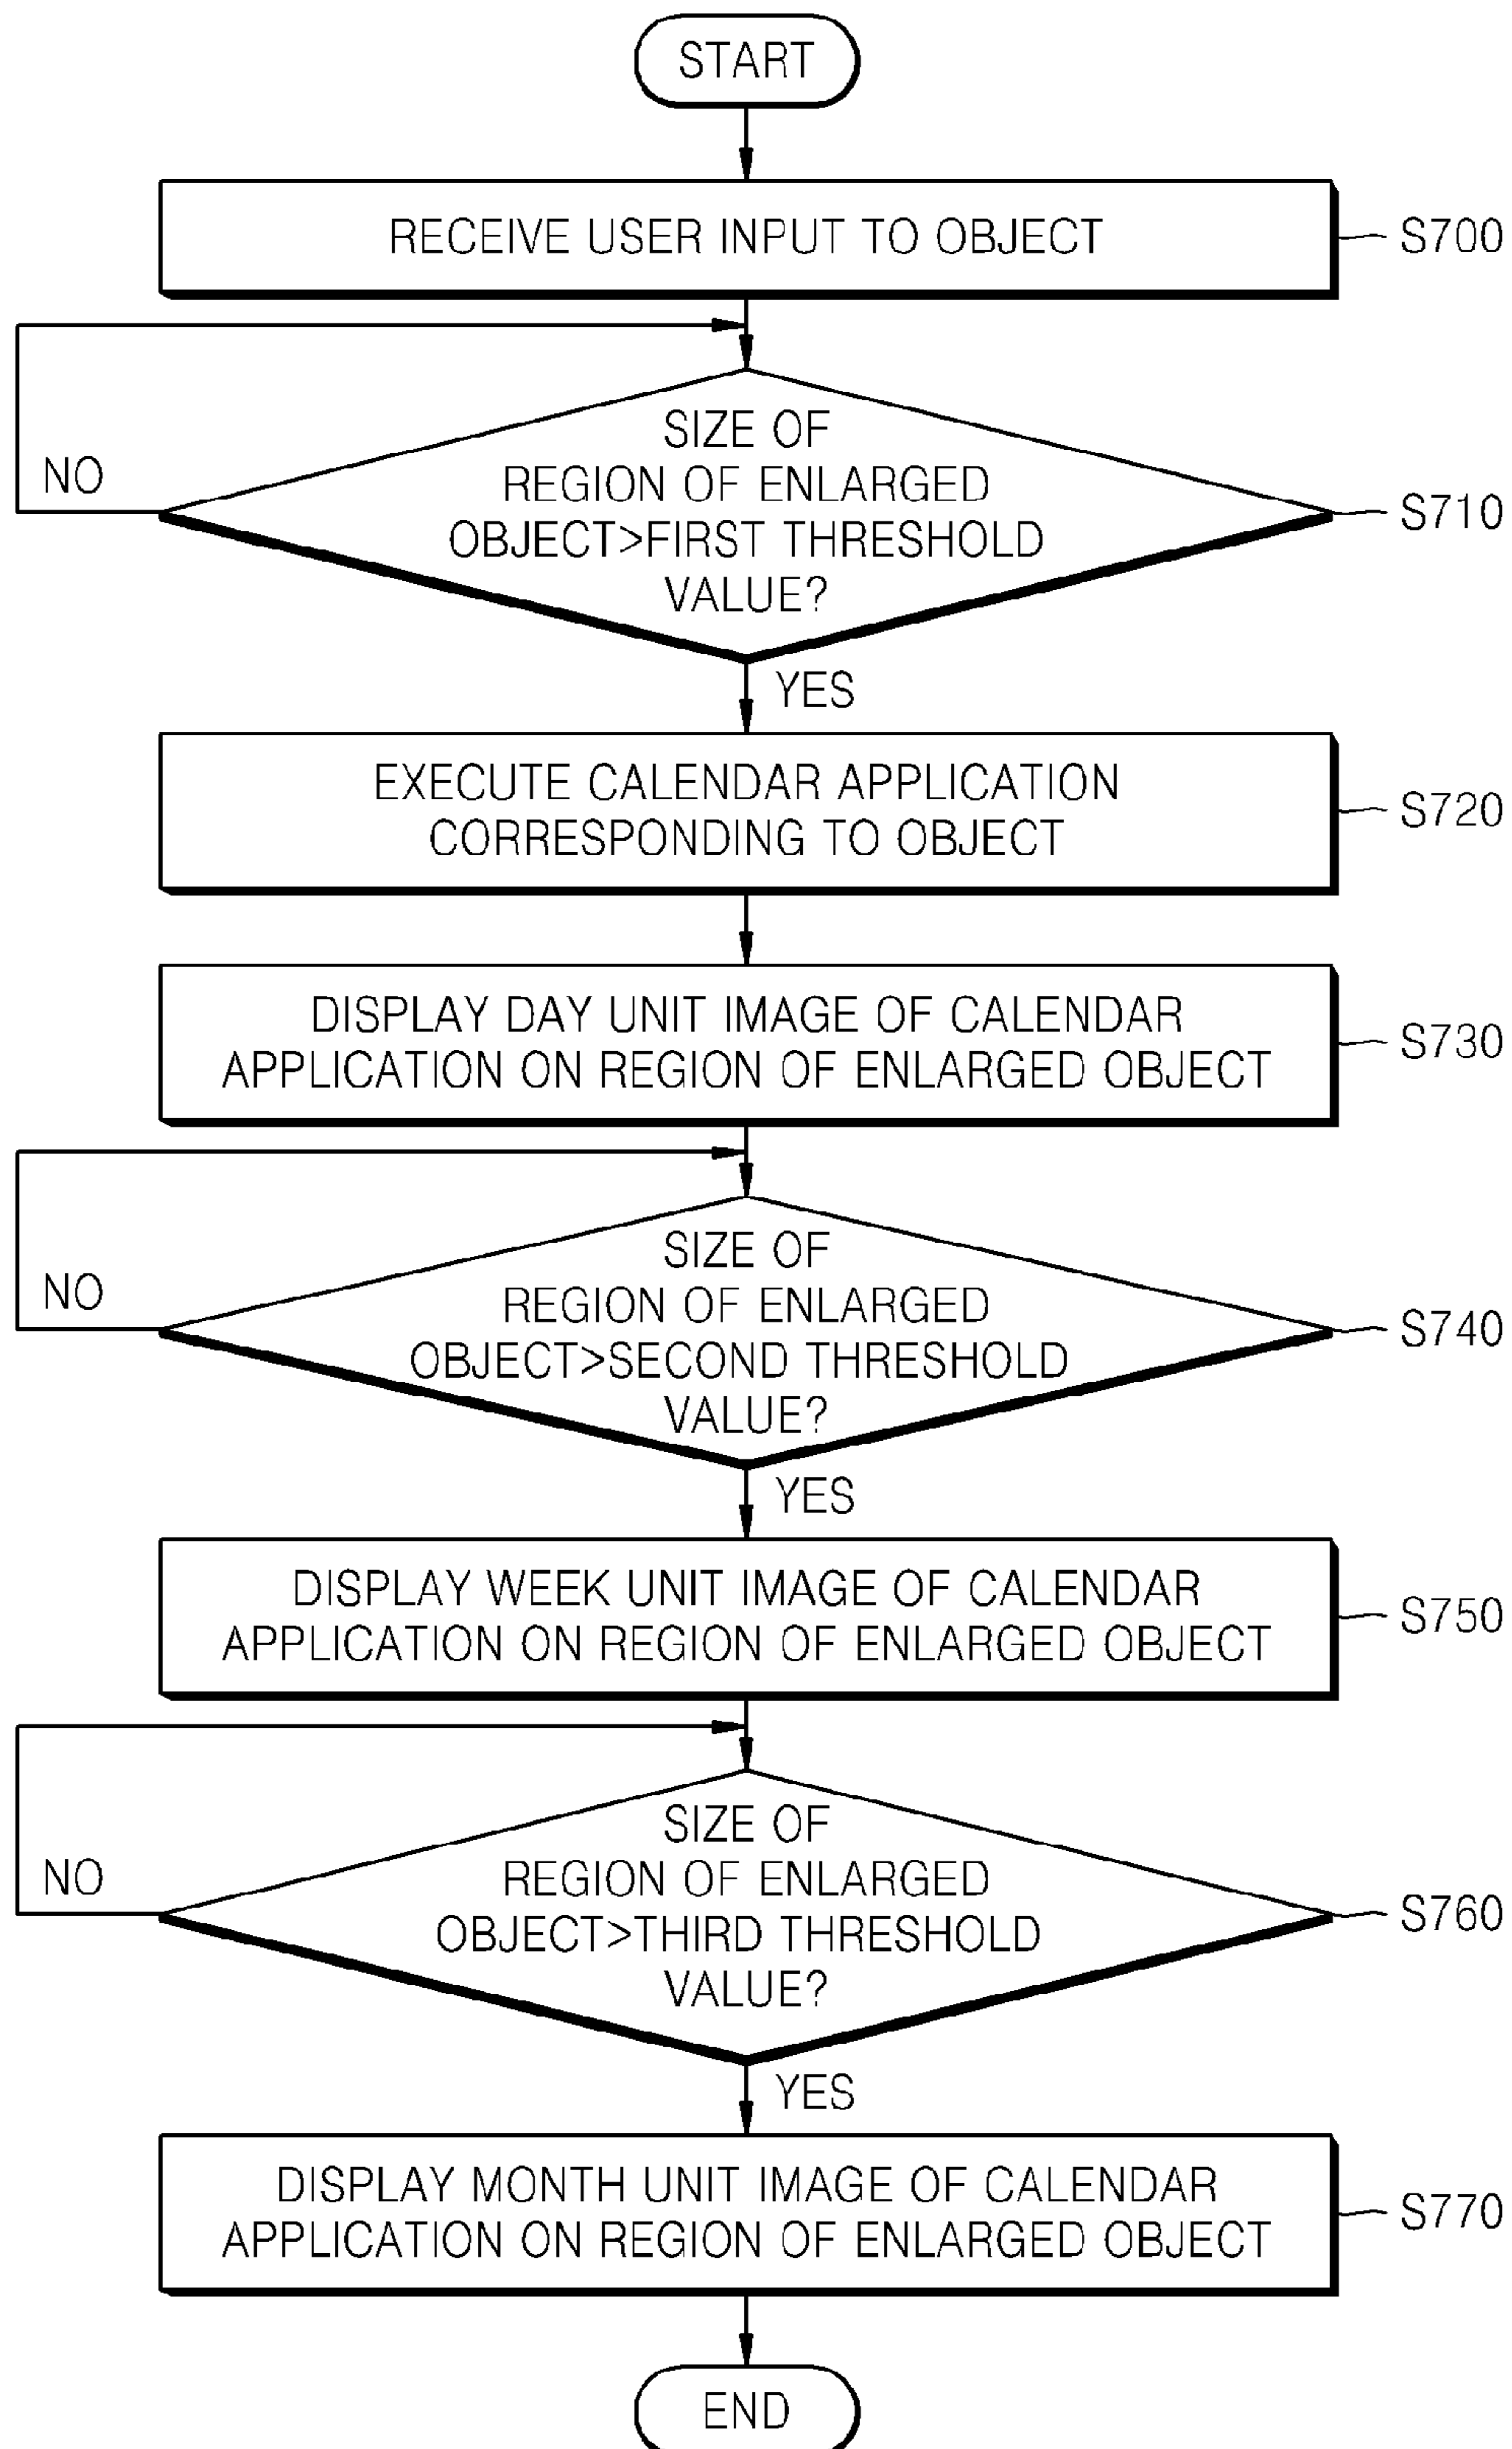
START

RECEIVE USER INPUT TO OBJECT

S700

NO

SIZE OF REGION OF ENLARGED OBJECT>FIRST THRESHOLD VALUE?

S710

YES

EXECUTE CALENDAR APPLICATION CORRESPONDING TO OBJECT

S720

DISPLAY DAY UNIT IMAGE OF CALENDAR APPLICATION ON REGION OF ENLARGED OBJECT

S730

NO

SIZE OF REGION OF ENLARGED OBJECT>SECOND THRESHOLD VALUE?

S740

YES

DISPLAY WEEK UNIT IMAGE OF CALENDAR APPLICATION ON REGION OF ENLARGED OBJECT

S750

NO

SIZE OF REGION OF ENLARGED OBJECT>THIRD THRESHOLD VALUE?

S760

YES

DISPLAY MONTH UNIT IMAGE OF CALENDAR APPLICATION ON REGION OF ENLARGED OBJECT

S770

END